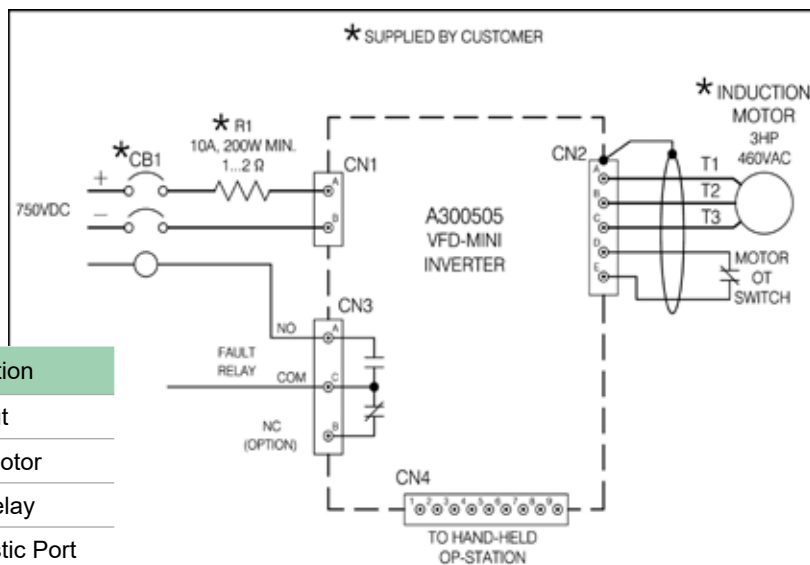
* SUPPLIED BY CUSTOMER

* INDUCTION MOTOR 3HP 460VAC

* R1 10A, 200W MIN. 1...2 Ω

* CB1

+

−

750VDC

CN1

A

B

CN2

A

B

C

D

E

T1

T2

T3

MOTOR OT SWITCH

A300505 VFD-MINI INVERTER

CN3

NO

A

FAULT RELAY

COM

C

NC (OPTION)

B

CN4

1 2 3 4 5 6 7 8 9

TO HAND-HELD OP-STATION

tion

t

otor

elay

tic Port